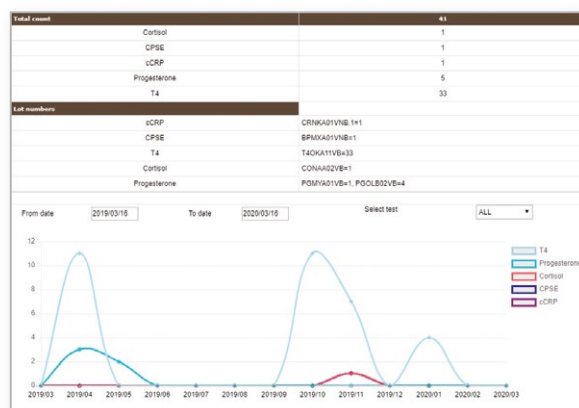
| Total count | 41 |
|---|---|
| Cortisol | 1 |
| CPSE | 1 |
| cCRP | 1 |
| Progesterone | 5 |
| T4 | 33 |
| **Lot numbers** | |
| cCRP | CRNKA01VNB.1=1 |
| CPSE | BPMXA01VNB=1 |
| T4 | T4OKA11VB=33 |
| Cortisol | CONAA02VB=1 |
| Progesterone | PGMYA01VB=1, PGOLB02VB=4 |

From date 2019/03/15 To date 2020/03/15 Select test ALL

12
10
8
6
4
2
0

2019/03 2019/04 2019/05 2019/06 2019/07 2019/08 2019/09 2019/10 2019/11 2019/12 2020/01 2020/02 2020/03

T4
Progesterone
Cortisol
CPSE
cCRP